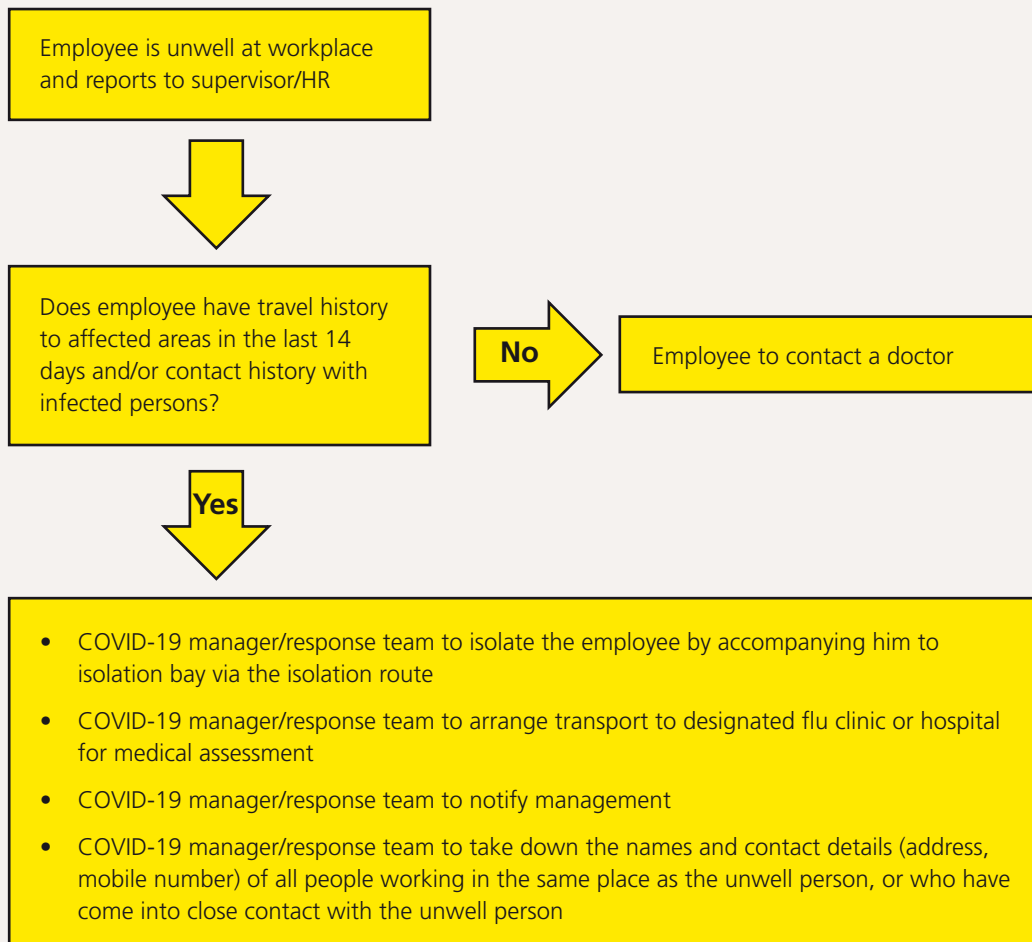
Employee is unwell at workplace and reports to supervisor/HR

Does employee have travel history to affected areas in the last 14 days and/or contact history with infected persons?

No

Employee to contact a doctor

Yes

- COVID-19 manager/response team to isolate the employee by accompanying him to isolation bay via the isolation route
- COVID-19 manager/response team to arrange transport to designated flu clinic or hospital for medical assessment
- COVID-19 manager/response team to notify management
- COVID-19 manager/response team to take down the names and contact details (address, mobile number) of all people working in the same place as the unwell person, or who have come into close contact with the unwell person